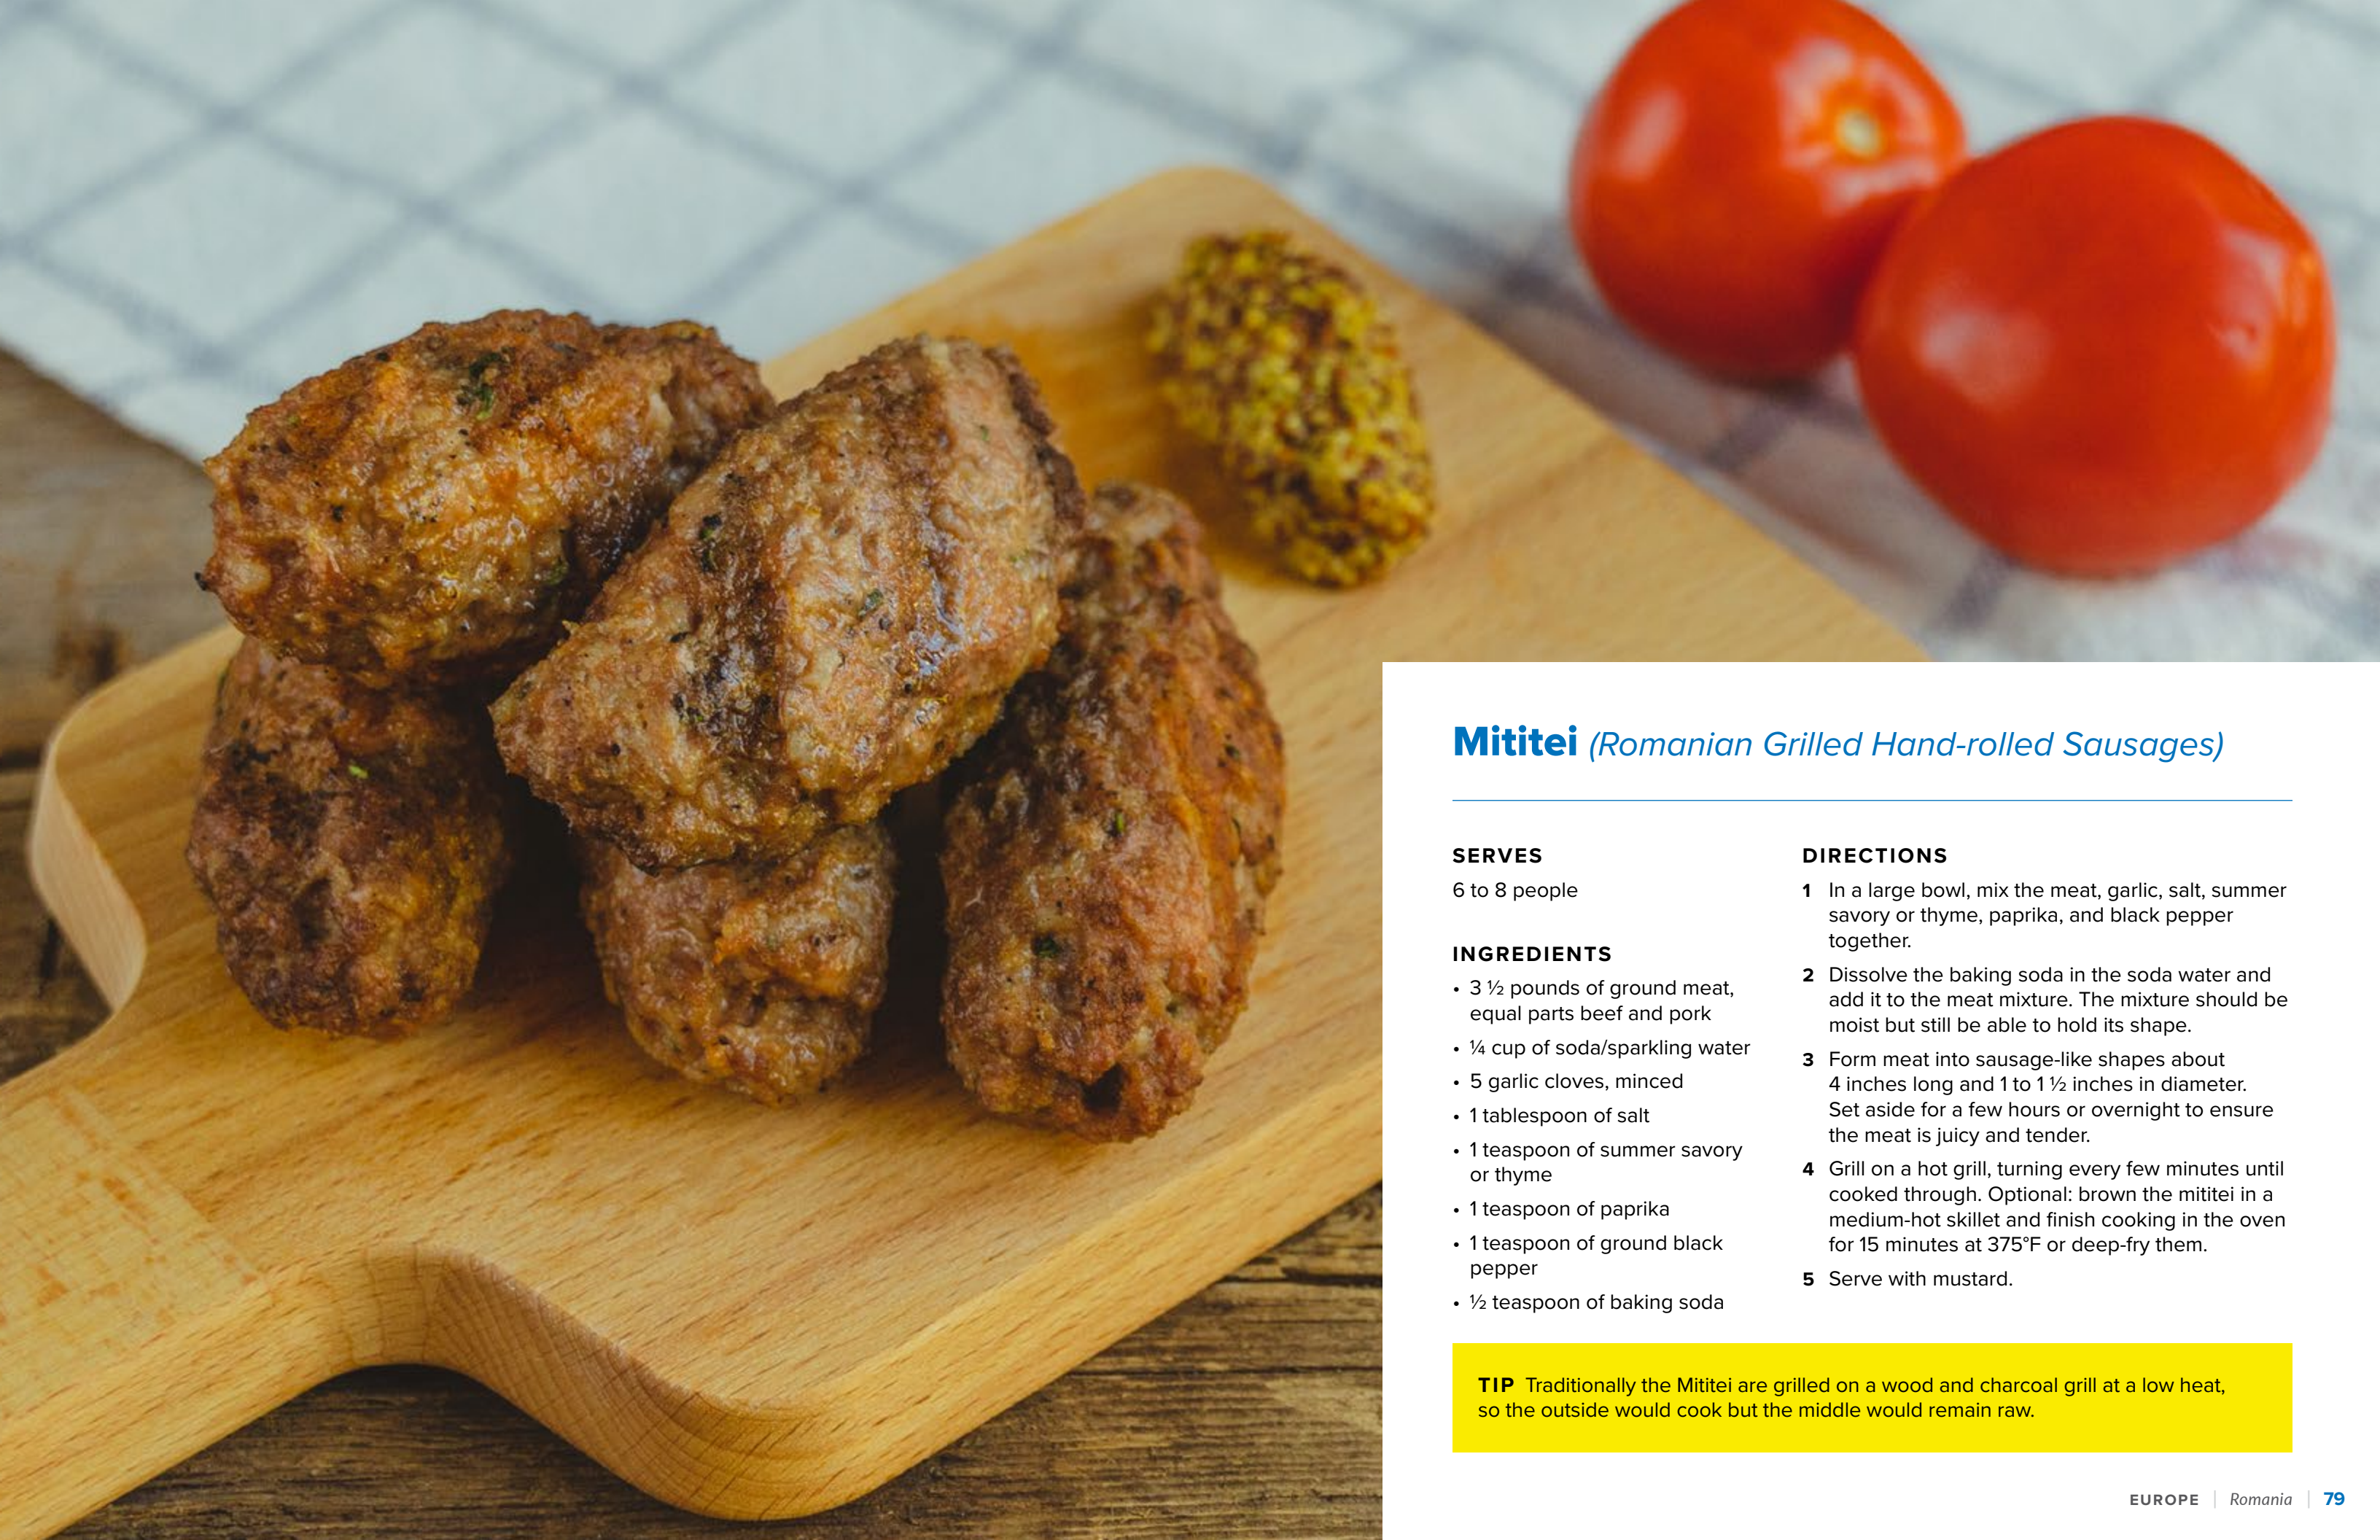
Mititei (Romanian Grilled Hand-rolled Sausages)

SERVES
6 to 8 people

INGREDIENTS
• 3 ½ pounds of ground meat, equal parts beef and pork
• ¼ cup of soda/sparkling water
• 5 garlic cloves, minced
• 1 tablespoon of salt
• 1 teaspoon of summer savory or thyme
• 1 teaspoon of paprika
• 1 teaspoon of ground black pepper
• ½ teaspoon of baking soda

DIRECTIONS
1 In a large bowl, mix the meat, garlic, salt, summer savory or thyme, paprika, and black pepper together.
2 Dissolve the baking soda in the soda water and add it to the meat mixture. The mixture should be moist but still be able to hold its shape.
3 Form meat into sausage-like shapes about 4 inches long and 1 to 1 ½ inches in diameter. Set aside for a few hours or overnight to ensure the meat is juicy and tender.
4 Grill on a hot grill, turning every few minutes until cooked through. Optional: brown the mititei in a medium-hot skillet and finish cooking in the oven for 15 minutes at 375°F or deep-fry them.
5 Serve with mustard.

TIP Traditionally the Mititei are grilled on a wood and charcoal grill at a low heat, so the outside would cook but the middle would remain raw.

EUROPE | Romania | 79